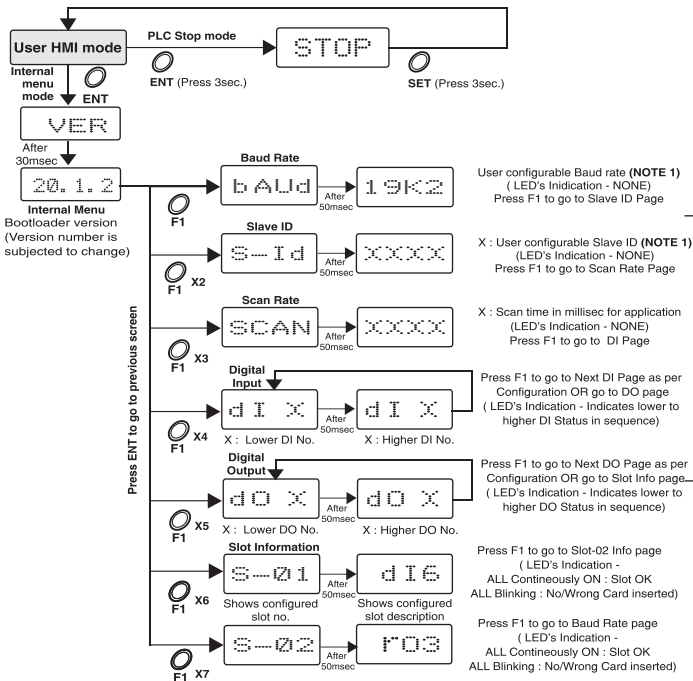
User HMI mode
PLC Stop mode
STOP
ENT (Press 3sec.)
SET (Press 3sec.)
Internal menu mode
ENT
VER
After 30msec
20.1.2
Internal Menu
Bootloader version (Version number is subjected to change)
Press ENT to go to previous screen

Baud Rate
F1
bAUd
After 50msec
19K2
User configurable Baud rate (NOTE 1) ( LED's Indication - NONE) Press F1 to go to Slave ID Page

Slave ID
F1 X2
S-Id
After 50msec
XXXX
X : User configurable Slave ID (NOTE 1) (LED's Indication - NONE) Press F1 to go to Scan Rate Page

Scan Rate
F1 X3
SCAN
After 50msec
XXXX
X : Scan time in millisec for application (LED's Indication - NONE) Press F1 to go to DI Page

Digital Input
F1 X4
dI X
After 50msec
dI X
X : Lower DI No.
X : Higher DI No.
Press F1 to go to Next DI Page as per Configuration OR go to DO page ( LED's Indication - Indicates lower to higher DI Status in sequence)

Digital Output
F1 X5
dO X
After 50msec
dO X
X : Lower DO No.
X : Higher DO No.
Press F1 to go to Next DO Page as per Configuration OR go to Slot Info page ( LED's Indication - Indicates lower to higher DO Status in sequence)

Slot Information
F1 X6
S-01
After 50msec
dI6
Shows configured slot no.
Shows configured slot description
Press F1 to go to Slot-02 Info page ( LED's Indication - ALL Contineously ON : Slot OK ALL Blinking : No/Wrong Card inserted)

F1 X7
S-02
After 50msec
r03
Press F1 to go to Baud Rate page ( LED's Indication - ALL Contineously ON : Slot OK ALL Blinking : No/Wrong Card inserted)